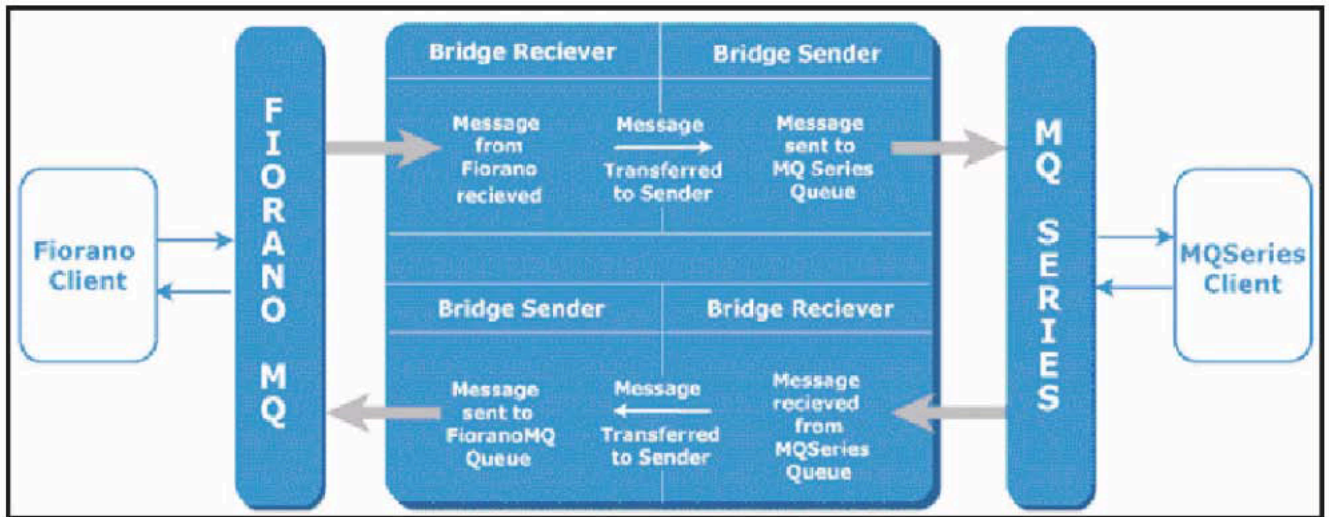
Fiorano Client

FIORANO MQ

Bridge Reciever

Bridge Sender

Message from Fiorano recieved

Message Transferred to Sender

Message sent to MQ Series Queue

Bridge Sender

Bridge Reciever

Message sent to FioranoMQ Queue

Message Transferred to Sender

Message recieved from MQSeries Queue

MQ SERIES

MQSeries Client